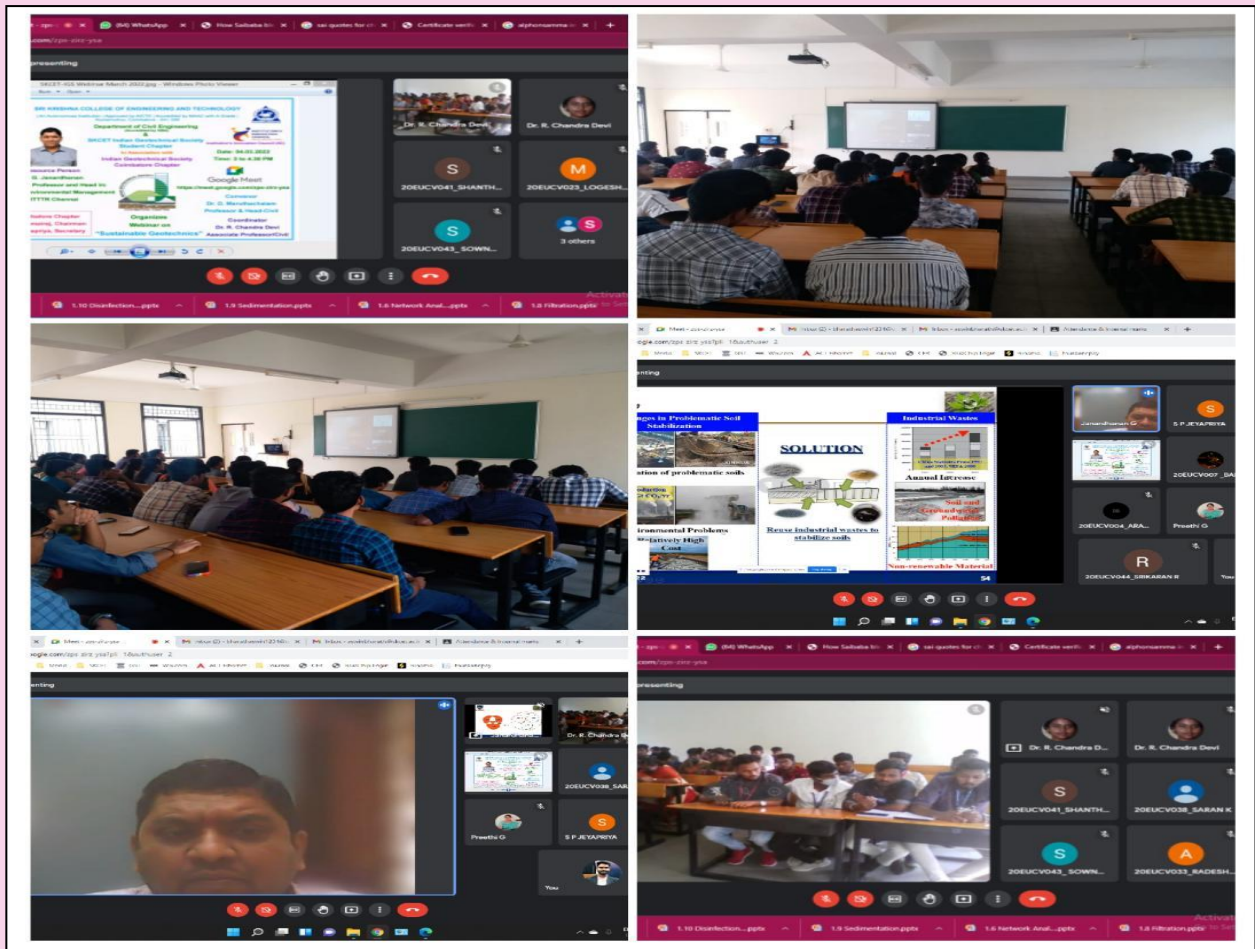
(84) WhatsApp | How Saibaba | sai quotes for | Certificate verifi | alphonsamma

presenting

SKCET-IGS Webinar March 2022.jpg - Windows Photo Viewer

SRI KRISHNA COLLEGE OF ENGINEERING AND TECHNOLOGY

Department of Civil Engineering

&

SKCET Indian Geotechnical Society Student Chapter

In Association with

Indian Geotechnical Society Coimbatore Chapter

Date: 04.03.2022

Time: 3 to 4.30 PM

Google Meet

Organizes

Webinar on

"Sustainable Geotechnics"

Convener

Dr. D. Maruthachalam

Professor & Head-Civil

Coordinator

Dr. R. Chandra Devi

Associate Professor/Civil

Dr. R. Chandra Devi

Dr. R. Chandra Devi

S 20EUCV041_SHANTH...

M 20EUCV023_LOGESH...

S 20EUCV043_SOWN...

3 others

1.10 Disinfection....pptx | 1.9 Sedimentation.pptx | 1.6 Network Anal....pptx | 1.8 Filtration.pptx

Activat

Meet

presenting

Problematic Soil Stabilization

ation of problematic soils

Environmental Problems

Relatively High Cost

SOLUTION

Reuse industrial wastes to stabilize soils

Industrial Wastes

Annual Increase

Soil and Groundwater Pollution

Non-renewable Material

54

Janardhanan G

S P JEYAPRIYA

20EUCV007_DA

20EUCV004_ARA...

Preethi G

R 20EUCV044_SRIKARAN R

You

Meet

presenting

Dr. R. Chandra D

20EUCV038_SAR

Preethi G

S P JEYAPRIYA

You

(84) WhatsApp | How Saibaba | sai quotes for | Certificate verifi | alphonsamma

presenting

Dr. R. Chandra D...

Dr. R. Chandra Devi

S 20EUCV041_SHANTH...

20EUCV038_SARAN K

S 20EUCV043_SOWN...

A 20EUCV033_RADESH...

1.10 Disinfection....pptx | 1.9 Sedimentation.pptx | 1.6 Network Anal....pptx | 1.8 Filtration.pptx

Activat